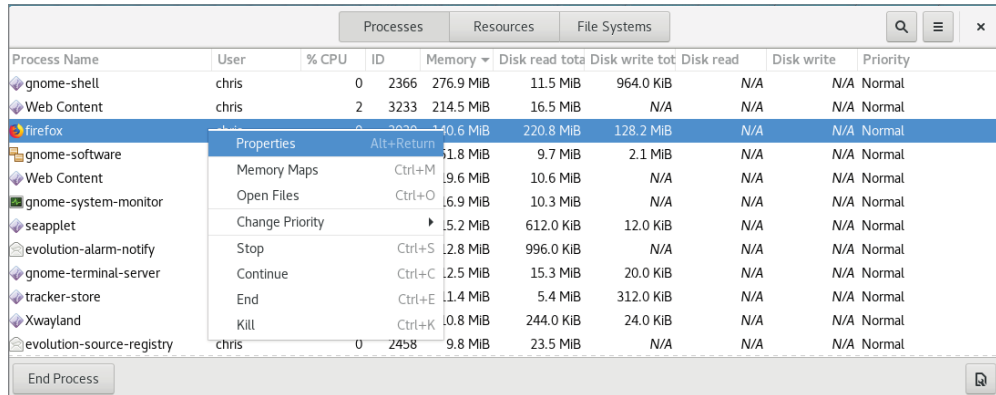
Processes Resources File Systems

| Process Name | User | % CPU | ID | Memory | Disk read tota | Disk write tot | Disk read | Disk write | Priority |
|---|---|---|---|---|---|---|---|---|---|
| gnome-shell | chris | 0 | 2366 | 276.9 MiB | 11.5 MiB | 964.0 KiB | N/A | N/A | Normal |
| Web Content | chris | 2 | 3233 | 214.5 MiB | 16.5 MiB | N/A | N/A | N/A | Normal |
| firefox | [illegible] | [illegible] | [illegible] | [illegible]0.6 MiB | 220.8 MiB | 128.2 MiB | N/A | N/A | Normal |
| gnome-software | | | | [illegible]1.8 MiB | 9.7 MiB | 2.1 MiB | N/A | N/A | Normal |
| Web Content | | | | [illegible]9.6 MiB | 10.6 MiB | N/A | N/A | N/A | Normal |
| gnome-system-monitor | | | | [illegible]6.9 MiB | 10.3 MiB | N/A | N/A | N/A | Normal |
| seapplet | | | | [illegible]5.2 MiB | 612.0 KiB | 12.0 KiB | N/A | N/A | Normal |
| evolution-alarm-notify | | | | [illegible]2.8 MiB | 996.0 KiB | N/A | N/A | N/A | Normal |
| gnome-terminal-server | | | | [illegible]2.5 MiB | 15.3 MiB | 20.0 KiB | N/A | N/A | Normal |
| tracker-store | | | | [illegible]1.4 MiB | 5.4 MiB | 312.0 KiB | N/A | N/A | Normal |
| Xwayland | | | | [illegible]0.8 MiB | 244.0 KiB | 24.0 KiB | N/A | N/A | Normal |
| evolution-source-registry | chris | 0 | 2458 | 9.8 MiB | 23.5 MiB | N/A | N/A | N/A | Normal |

Properties Alt+Return
Memory Maps Ctrl+M
Open Files Ctrl+O
Change Priority
Stop Ctrl+S
Continue Ctrl+C
End Ctrl+E
Kill Ctrl+K

End Process